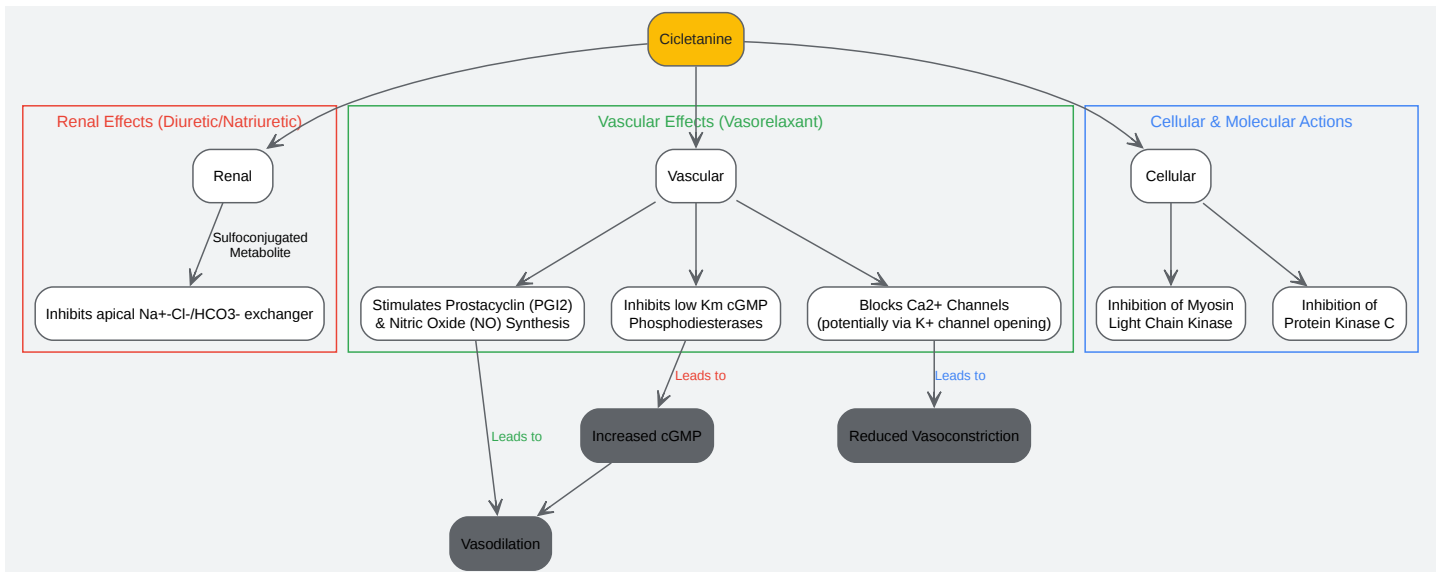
Cicletanine

Renal Effects (Diuretic/Natriuretic)

Renal

Sulfoconjugated Metabolite

Inhibits apical Na+-Cl-/HCO3- exchanger

Vascular Effects (Vasorelaxant)

Vascular

Stimulates Prostacyclin (PGI2) & Nitric Oxide (NO) Synthesis

Inhibits low Km cGMP Phosphodiesterases

Blocks Ca2+ Channels (potentially via K+ channel opening)

Cellular & Molecular Actions

Cellular

Inhibition of Myosin Light Chain Kinase

Inhibition of Protein Kinase C

Leads to

Leads to

Increased cGMP

Reduced Vasoconstriction

Leads to

Vasodilation